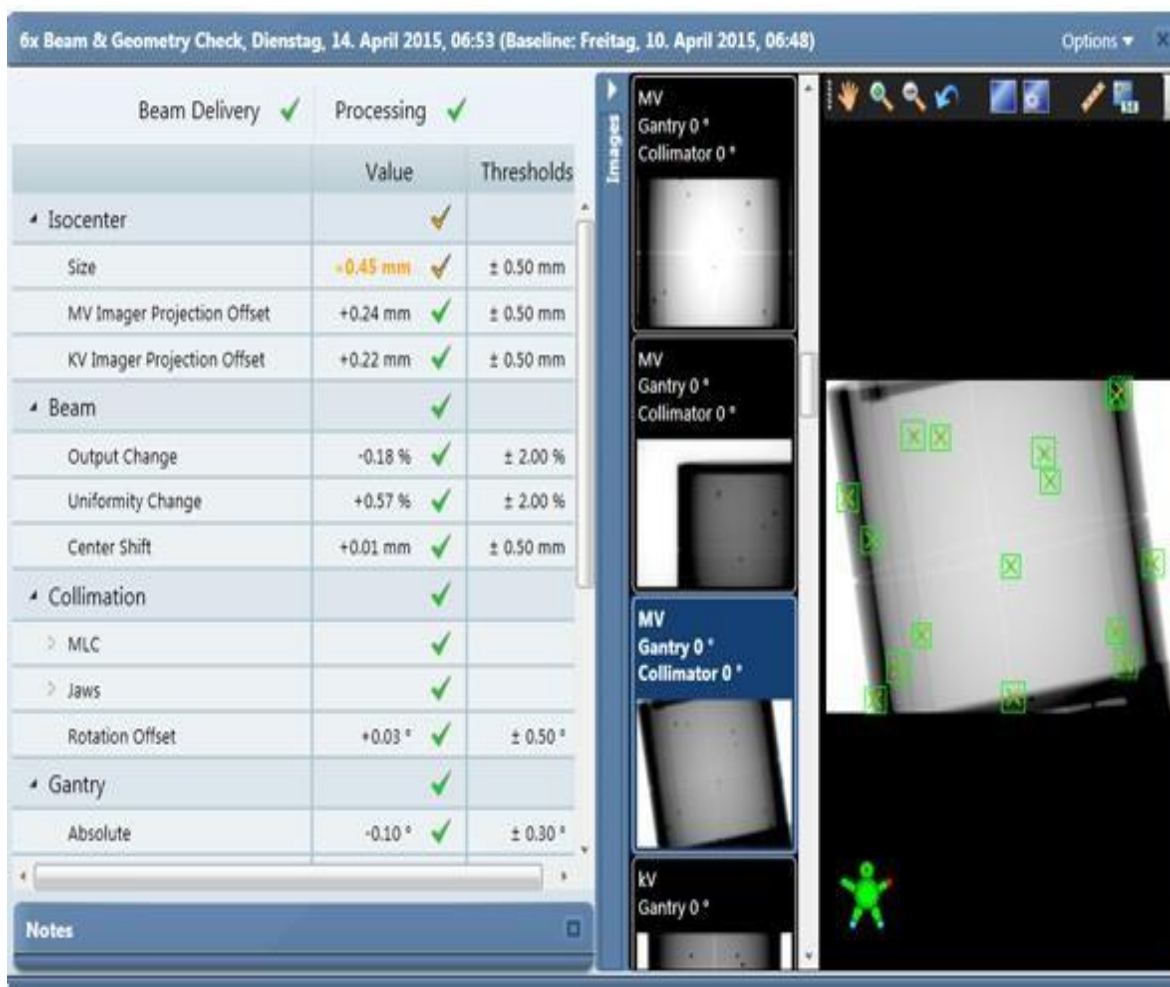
6x Beam & Geometry Check, Dienstag, 14. April 2015, 06:53 (Baseline: Freitag, 10. April 2015, 06:48)

Options ▾

Beam Delivery ✓ Processing ✓

| | Value | Thresholds |
|---|---|---|
| Isocenter | ✓ | |
| Size | +0.45 mm ✓ | ± 0.50 mm |
| MV Imager Projection Offset | +0.24 mm ✓ | ± 0.50 mm |
| KV Imager Projection Offset | +0.22 mm ✓ | ± 0.50 mm |
| Beam | ✓ | |
| Output Change | -0.18 % ✓ | ± 2.00 % |
| Uniformity Change | +0.57 % ✓ | ± 2.00 % |
| Center Shift | +0.01 mm ✓ | ± 0.50 mm |
| Collimation | ✓ | |
| MLC | ✓ | |
| Jaws | ✓ | |
| Rotation Offset | +0.03 ° ✓ | ± 0.50 ° |
| Gantry | ✓ | |
| Absolute | -0.10 ° ✓ | ± 0.30 ° |

Notes

Images

MV
Gantry 0 °
Collimator 0 °

MV
Gantry 0 °
Collimator 0 °

MV
Gantry 0 °
Collimator 0 °

kV
Gantry 0 °